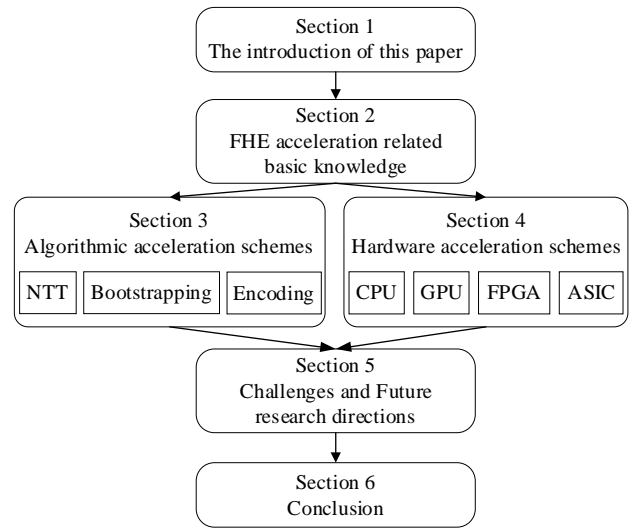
Section 1
The introduction of this paper

Section 2
FHE acceleration related basic knowledge

Section 3
Algorithmic acceleration schemes

NTT

Bootstrapping

Encoding

Section 4
Hardware acceleration schemes

CPU

GPU

FPGA

ASIC

Section 5
Challenges and Future research directions

Section 6
Conclusion